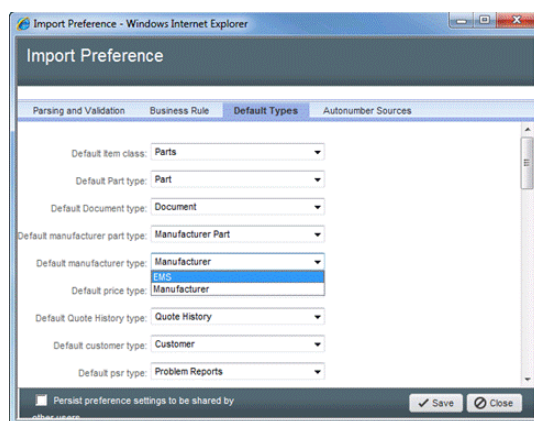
Import Preference - Windows Internet Explorer

Import Preference

Parsing and Validation
Business Rule
Default Types
Autonumber Sources

Default Item class: Parts
Default Part type: Part
Default Document type: Document
Default manufacturer part type: Manufacturer Part
Default manufacturer type: Manufacturer
EMS
Manufacturer
Default price type:
Default Quote History type: Quote History
Default customer type: Customer
Default psr type: Problem Reports

Persist preference settings to be shared by other users

Save
Close